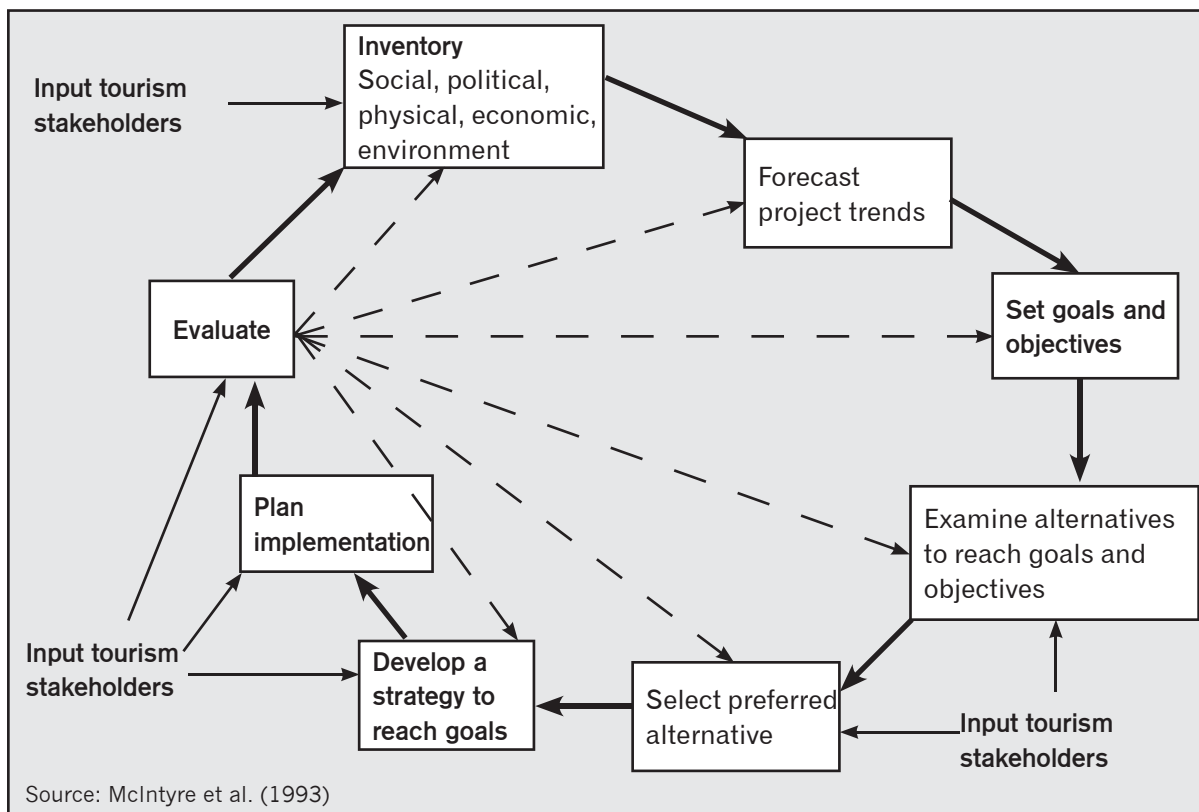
Input tourism stakeholders

Inventory
Social, political, physical, economic, environment

Forecast project trends

Evaluate

Set goals and objectives

Plan implementation

Examine alternatives to reach goals and objectives

Input tourism stakeholders

Develop a strategy to reach goals

Select preferred alternative

Input tourism stakeholders

Source: McIntyre et al. (1993)